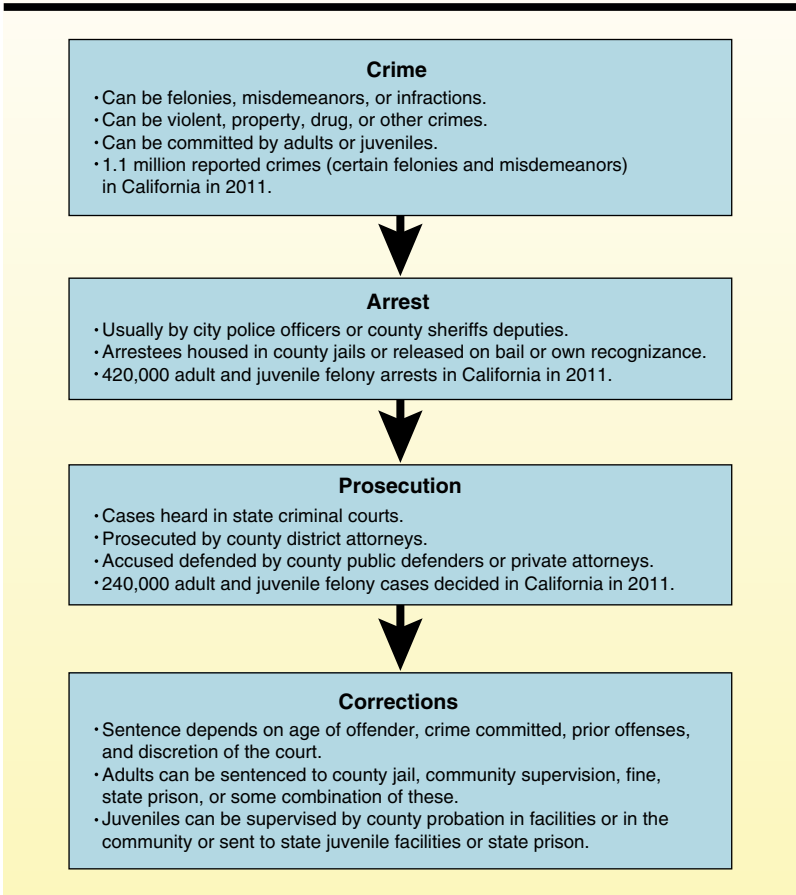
Crime

• Can be felonies, misdemeanors, or infractions.
• Can be violent, property, drug, or other crimes.
• Can be committed by adults or juveniles.
• 1.1 million reported crimes (certain felonies and misdemeanors) in California in 2011.

Arrest

• Usually by city police officers or county sheriffs deputies.
• Arrestees housed in county jails or released on bail or own recognizance.
• 420,000 adult and juvenile felony arrests in California in 2011.

Prosecution

• Cases heard in state criminal courts.
• Prosecuted by county district attorneys.
• Accused defended by county public defenders or private attorneys.
• 240,000 adult and juvenile felony cases decided in California in 2011.

Corrections

• Sentence depends on age of offender, crime committed, prior offenses, and discretion of the court.
• Adults can be sentenced to county jail, community supervision, fine, state prison, or some combination of these.
• Juveniles can be supervised by county probation in facilities or in the community or sent to state juvenile facilities or state prison.